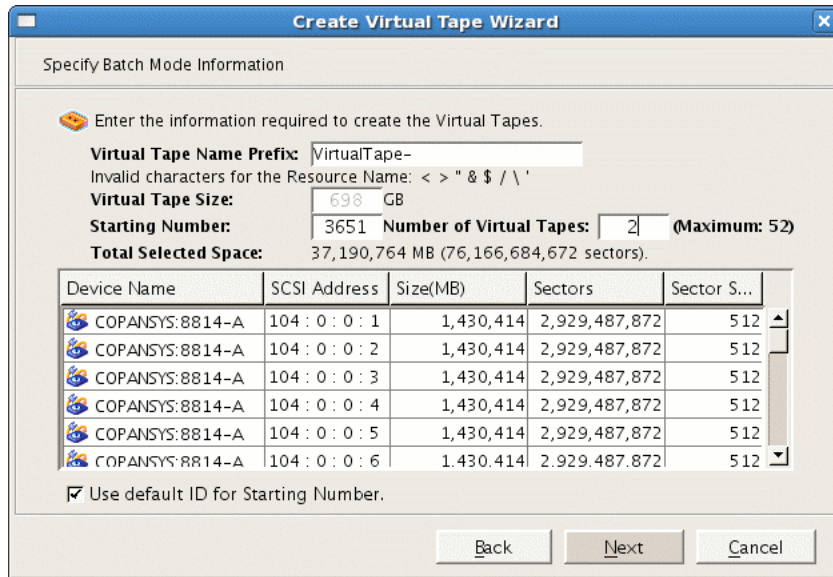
Create Virtual Tape Wizard

Specify Batch Mode Information

Enter the information required to create the Virtual Tapes.

**Virtual Tape Name Prefix:** VirtualTape-

Invalid characters for the Resource Name: < > " & $ / \ '

**Virtual Tape Size:** 698 GB

**Starting Number:** 3651 **Number of Virtual Tapes:** 2 **(Maximum: 52)**

**Total Selected Space:** 37,190,764 MB (76,166,684,672 sectors).

| Device Name | SCSI Address | Size(MB) | Sectors | Sector S... |
|---|---|---|---|---|
| COPANSYS:8814-A | 104 : 0 : 0 : 1 | 1,430,414 | 2,929,487,872 | 512 |
| COPANSYS:8814-A | 104 : 0 : 0 : 2 | 1,430,414 | 2,929,487,872 | 512 |
| COPANSYS:8814-A | 104 : 0 : 0 : 3 | 1,430,414 | 2,929,487,872 | 512 |
| COPANSYS:8814-A | 104 : 0 : 0 : 4 | 1,430,414 | 2,929,487,872 | 512 |
| COPANSYS:8814-A | 104 : 0 : 0 : 5 | 1,430,414 | 2,929,487,872 | 512 |
| COPANSYS:8814-A | 104 : 0 : 0 : 6 | 1,430,414 | 2,929,487,872 | 512 |

Use default ID for Starting Number.

Back Next Cancel